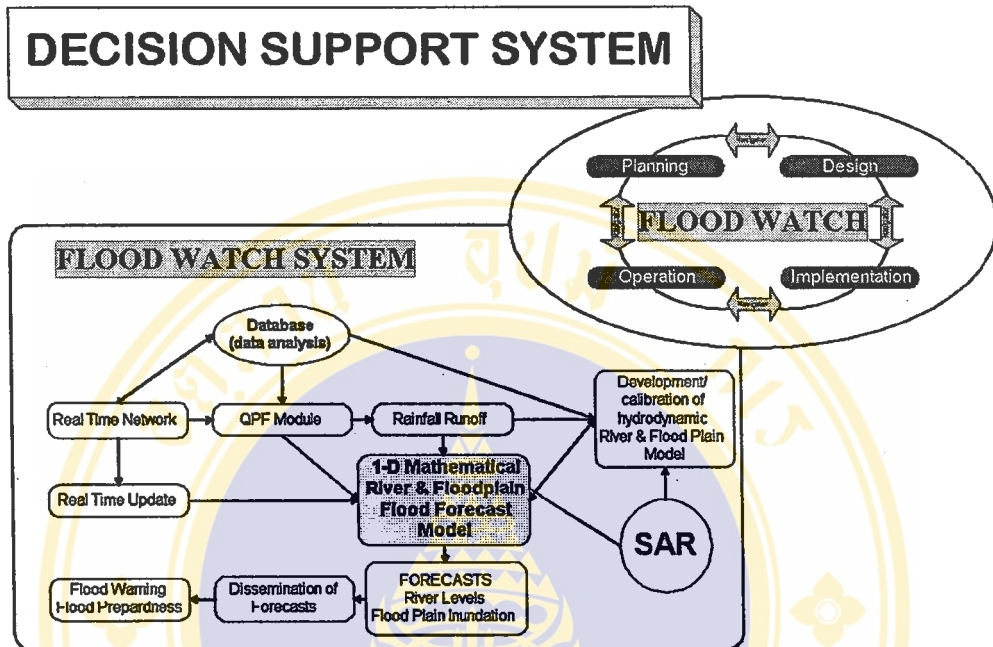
DECISION SUPPORT SYSTEM

Planning

Design

FLOOD WATCH

Operation

Implementation

FLOOD WATCH SYSTEM

Database (data analysis)

Real Time Network

QPF Module

Rainfall Runoff

Development/ calibration of hydrodynamic River & Flood Plain Model

1-D Mathematical River & Floodplain Flood Forecast Model

Real Time Update

SAR

FORECASTS River Levels Flood Plain Inundation

Dissemination of Forecasts

Flood Warning Flood Prepardness